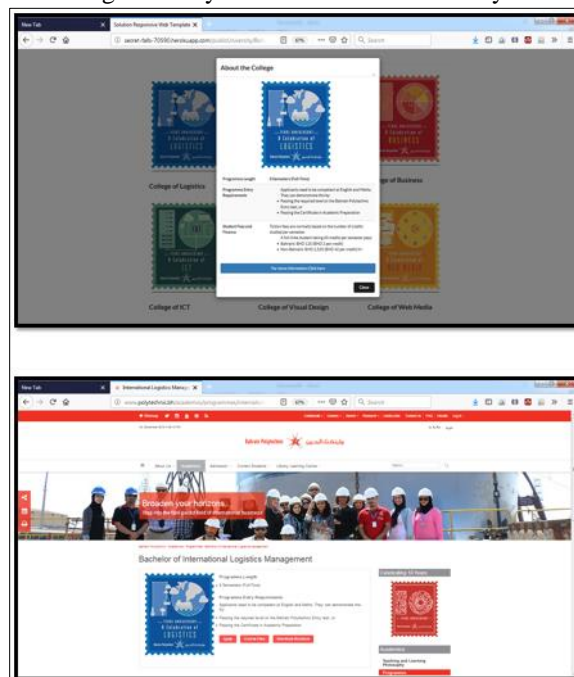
New Tab
Solution Responsive Web Template
secret-falls-70590.herokuapp.com/public/university/
Search

About the College

A Celebration of LOGISTICS

Programme Length: 8 Semesters (Full-Time)

Programme Entry Requirements: Applicants need to be competent in English and Maths. They can demonstrate this by: • Passing the required level on the Bahrain Polytechnic Entry test, or • Passing the Certificate in Academic Preparation

Student Fees and Finance: Tuition fees are normally based on the number of Credits studied per semester. A full-time student taking 60 credits per semester pays: • Bahraini: BHD 1,200 (BHD 5 per credit) • Non-Bahraini: BHD 2,500 (BHD 10 per credit)

For more information Click here

Close

College of Logistics
College of Business
College of ICT
College of Visual Design
College of Web Media

New Tab
International Logistics Manag
www.polytechnic.bh/academics/programmes/internati
Search

Bahrain Polytechnic

About Us
Academics
Admission
Current Students
Library Learning Centre

Broaden your horizons.
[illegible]

Bachelor of International Logistics Management

Programme Length
8 Semesters (Full-Time)

Programme Entry Requirements
Applicants need to be competent in English and Maths. They can demonstrate this by:
• Passing the required level on the Bahrain Polytechnic Entry test, or
• Passing the Certificate in Academic Preparation

A Celebration of LOGISTICS

Celebrating 10 Years

Academics
Teaching and Learning Philosophy